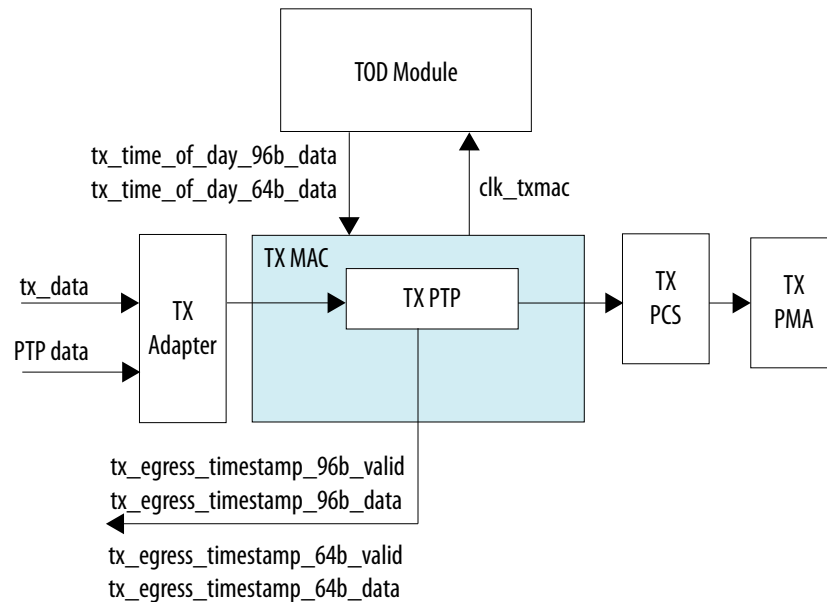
TOD Module

tx_time_of_day_96b_data
tx_time_of_day_64b_data

clk_txmac

TX MAC

tx_data

PTP data

TX Adapter

TX PTP

TX PCS

TX PMA

tx_egress_timestamp_96b_valid
tx_egress_timestamp_96b_data

tx_egress_timestamp_64b_valid
tx_egress_timestamp_64b_data